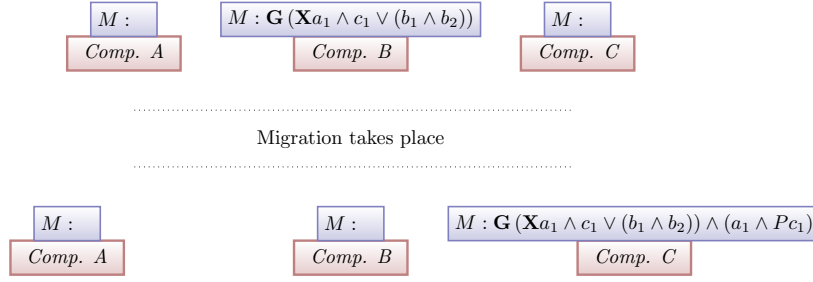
$M:$
$Comp.\ A$

$M : \mathbf{G}\,(\mathbf{X}a_1 \wedge c_1 \vee (b_1 \wedge b_2))$
$Comp.\ B$

$M:$
$Comp.\ C$

Migration takes place

$M:$
$Comp.\ A$

$M:$
$Comp.\ B$

$M : \mathbf{G}\,(\mathbf{X}a_1 \wedge c_1 \vee (b_1 \wedge b_2)) \wedge (a_1 \wedge Pc_1)$
$Comp.\ C$